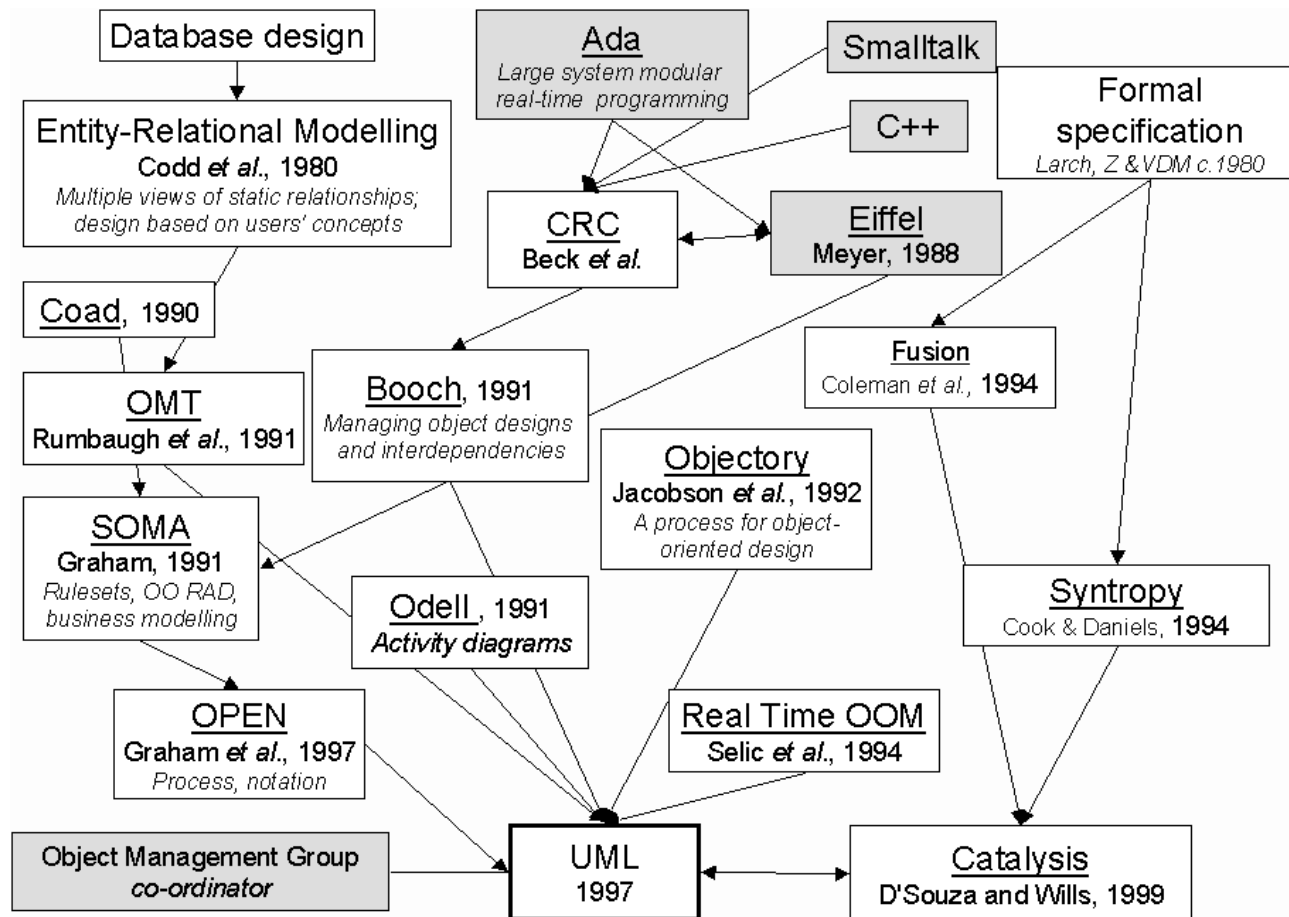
Database design

Entity-Relational Modelling
Codd *et al.*, 1980
*Multiple views of static relationships; design based on users' concepts*

Ada
*Large system modular real-time programming*

Smalltalk

C++

Formal specification
*Larch, Z &VDM c.1980*

CRC
Beck *et al.*

Eiffel
Meyer, 1988

Coad, 1990

OMT
Rumbaugh *et al.*, 1991

Booch, 1991
*Managing object designs and interdependencies*

Fusion
Coleman *et al.*, 1994

Objectory
Jacobson *et al.*, 1992
*A process for object-oriented design*

SOMA
Graham, 1991
*Rulesets, OO RAD, business modelling*

Odell , 1991
*Activity diagrams*

Syntropy
Cook & Daniels, 1994

OPEN
Graham *et al.*, 1997
*Process, notation*

Real Time OOM
Selic *et al.*, 1994

Object Management Group
*co-ordinator*

UML
1997

Catalysis
D'Souza and Wills, 1999